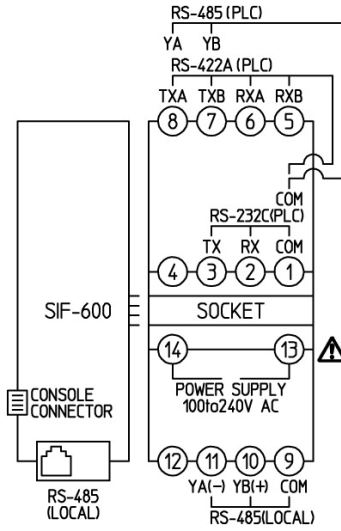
RS-485 (PLC)
YA YB
RS-422A (PLC)
TXA TXB RXA RXB
8 7 6 5
COM
RS-232C(PLC)
TX RX COM
4 3 2 1
SIF-600
SOCKET
14 13
POWER SUPPLY
100to240V AC
CONSOLE CONNECTOR
RS-485 (LOCAL)
12 11 10 9
YA(−) YB(+) COM
RS-485(LOCAL)